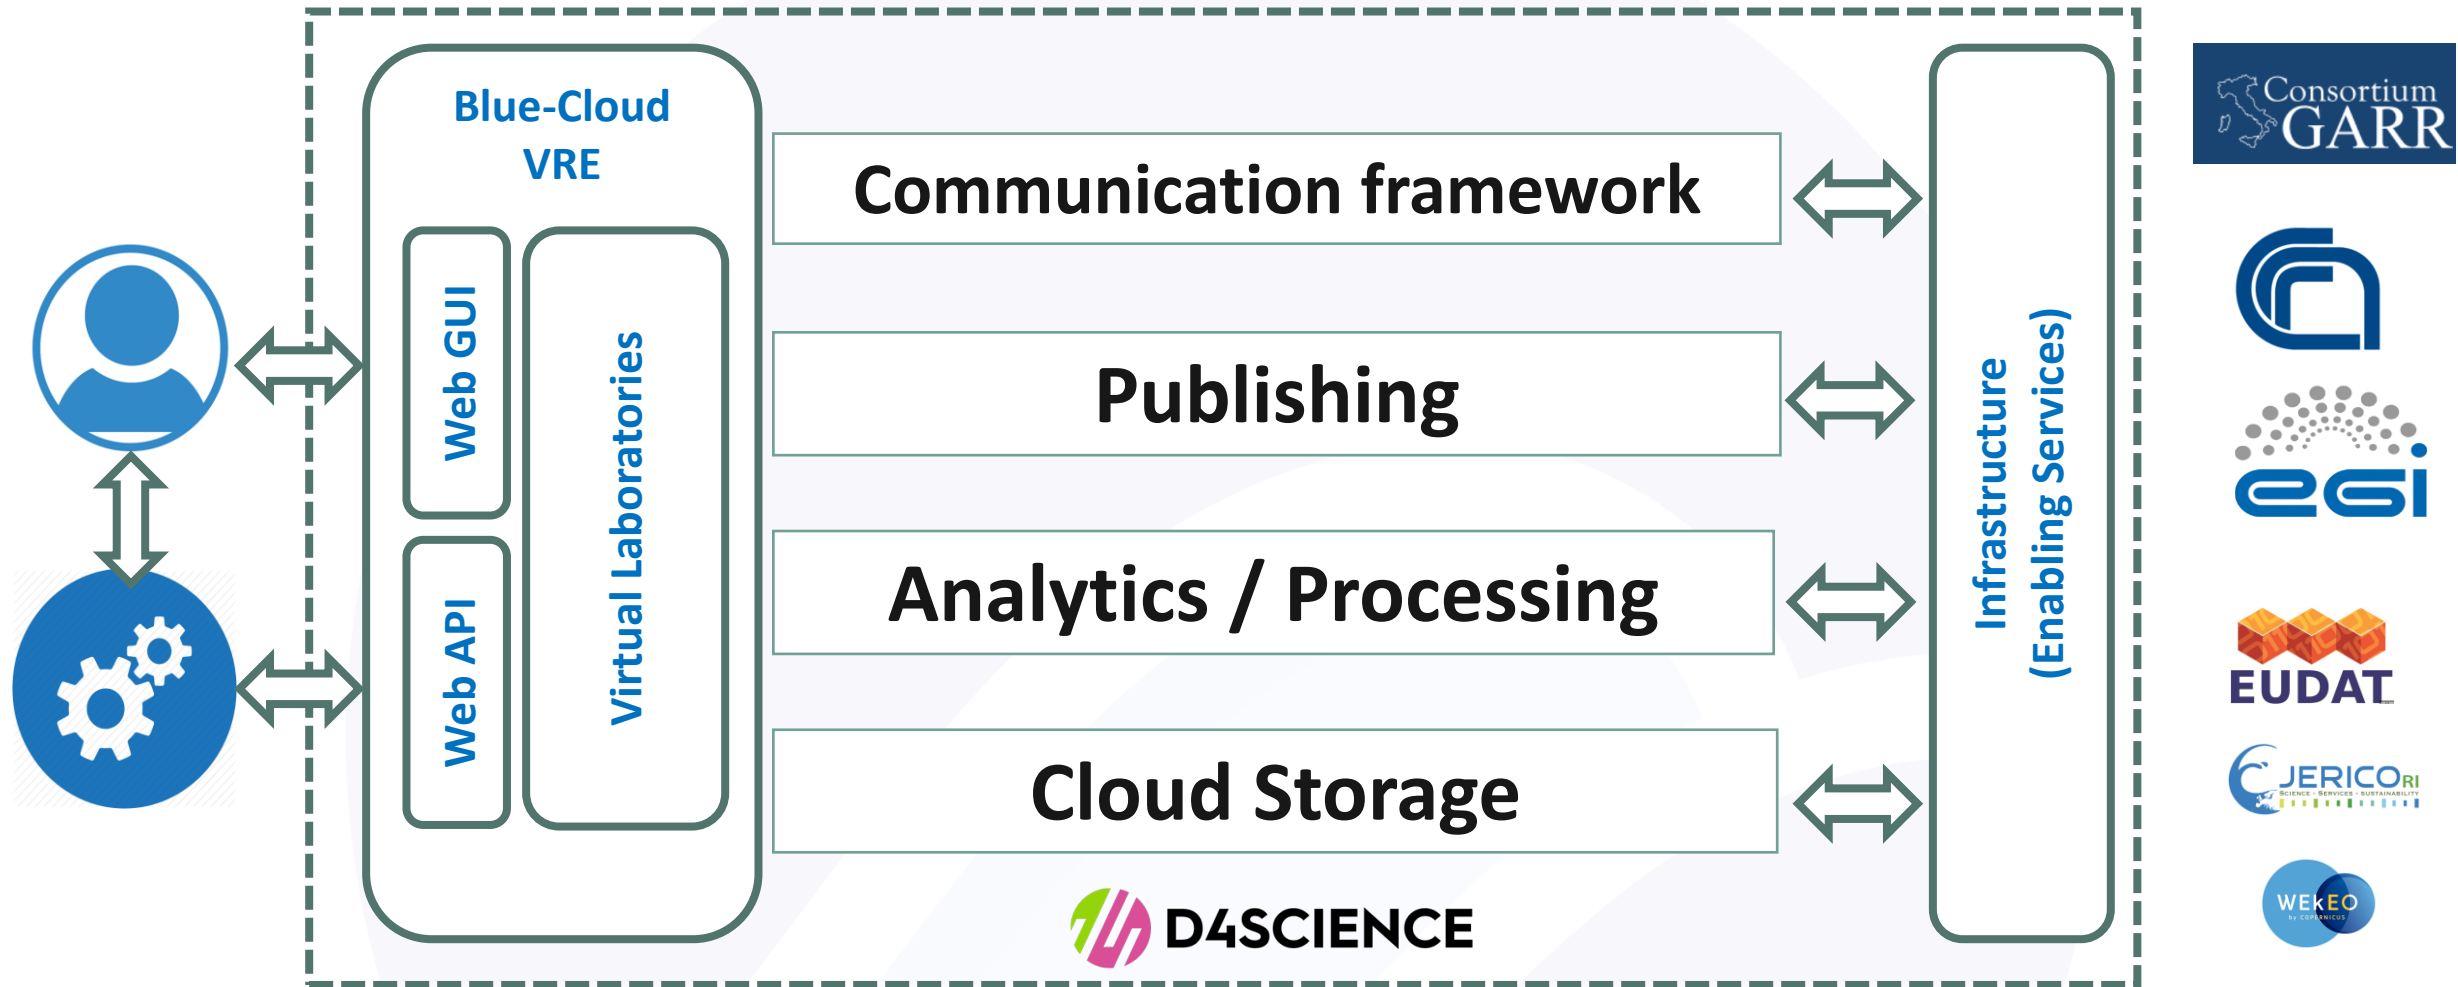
Blue-Cloud VRE

Web GUI

Web API

Virtual Laboratories

Communication framework

Publishing

Analytics / Processing

Cloud Storage

D4SCIENCE

Infrastructure (Enabling Services)

Consortium GARR

egi

EUDAT

JERICO RI
SCIENCE · SERVICES · SUSTAINABILITY

WEkEO
by COPERNICUS